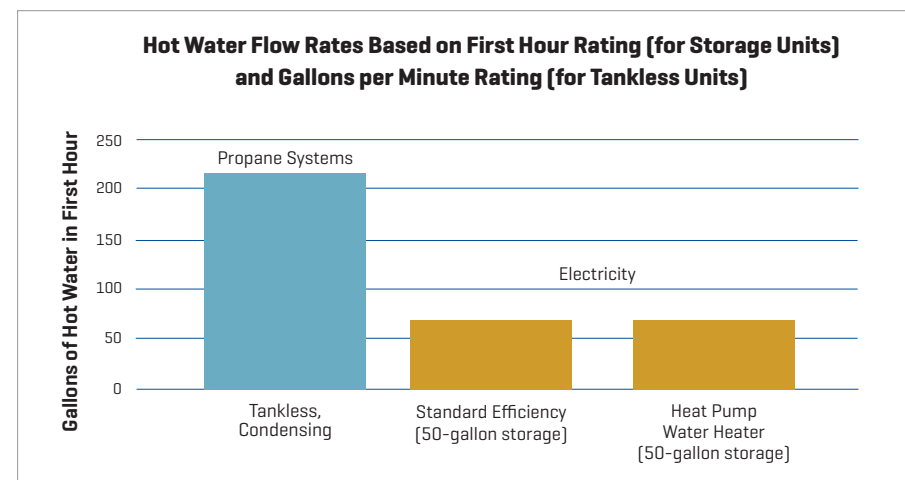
Hot Water Flow Rates Based on First Hour Rating (for Storage Units) and Gallons per Minute Rating (for Tankless Units)

Gallons of Hot Water in First Hour

250
200
150
100
50
0

Propane Systems

Electricity

Tankless, Condensing

Standard Efficiency (50-gallon storage)

Heat Pump Water Heater (50-gallon storage)